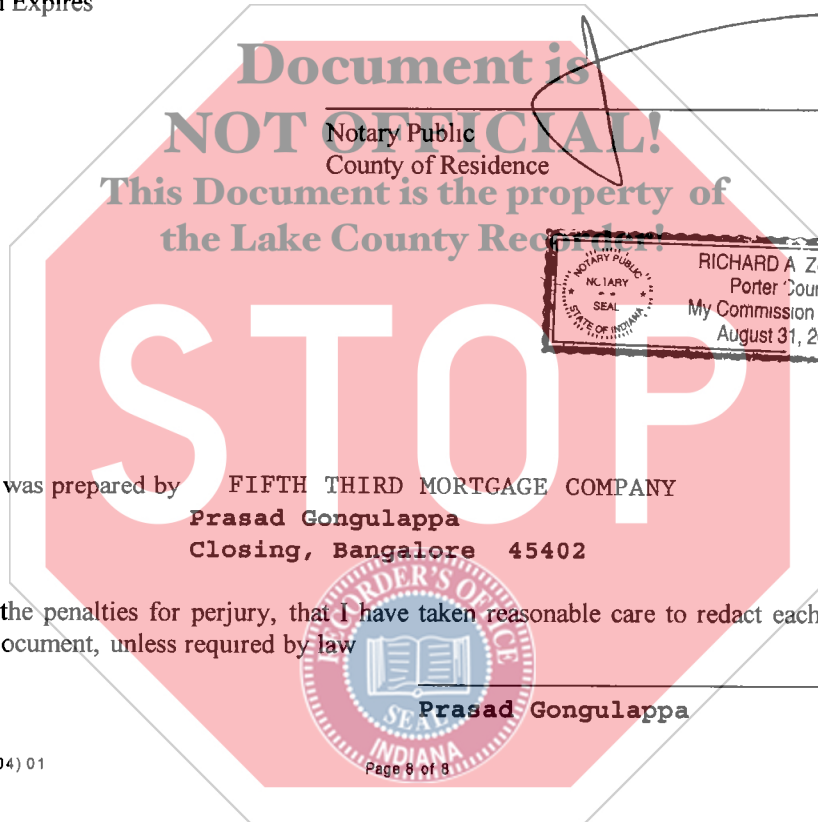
Expires

Document is NOT OFFICIAL!
This Document is the property of the Lake County Recorder!

Notary Public
County of Residence

NOTARY PUBLIC
NOTARY
SEAL
STATE OF INDIANA

RICHARD A Z
Porter Cou
My Commission
August 31, 2

STOP

was prepared by FIFTH THIRD MORTGAGE COMPANY
Prasad Gongulappa
Closing, Bangalore 45402

the penalties for perjury, that I have taken reasonable care to redact each ocument, unless required by law

RECORDER'S OFFICE
SEAL
INDIANA

Prasad Gongulappa

04) 01

Page 8 of 8